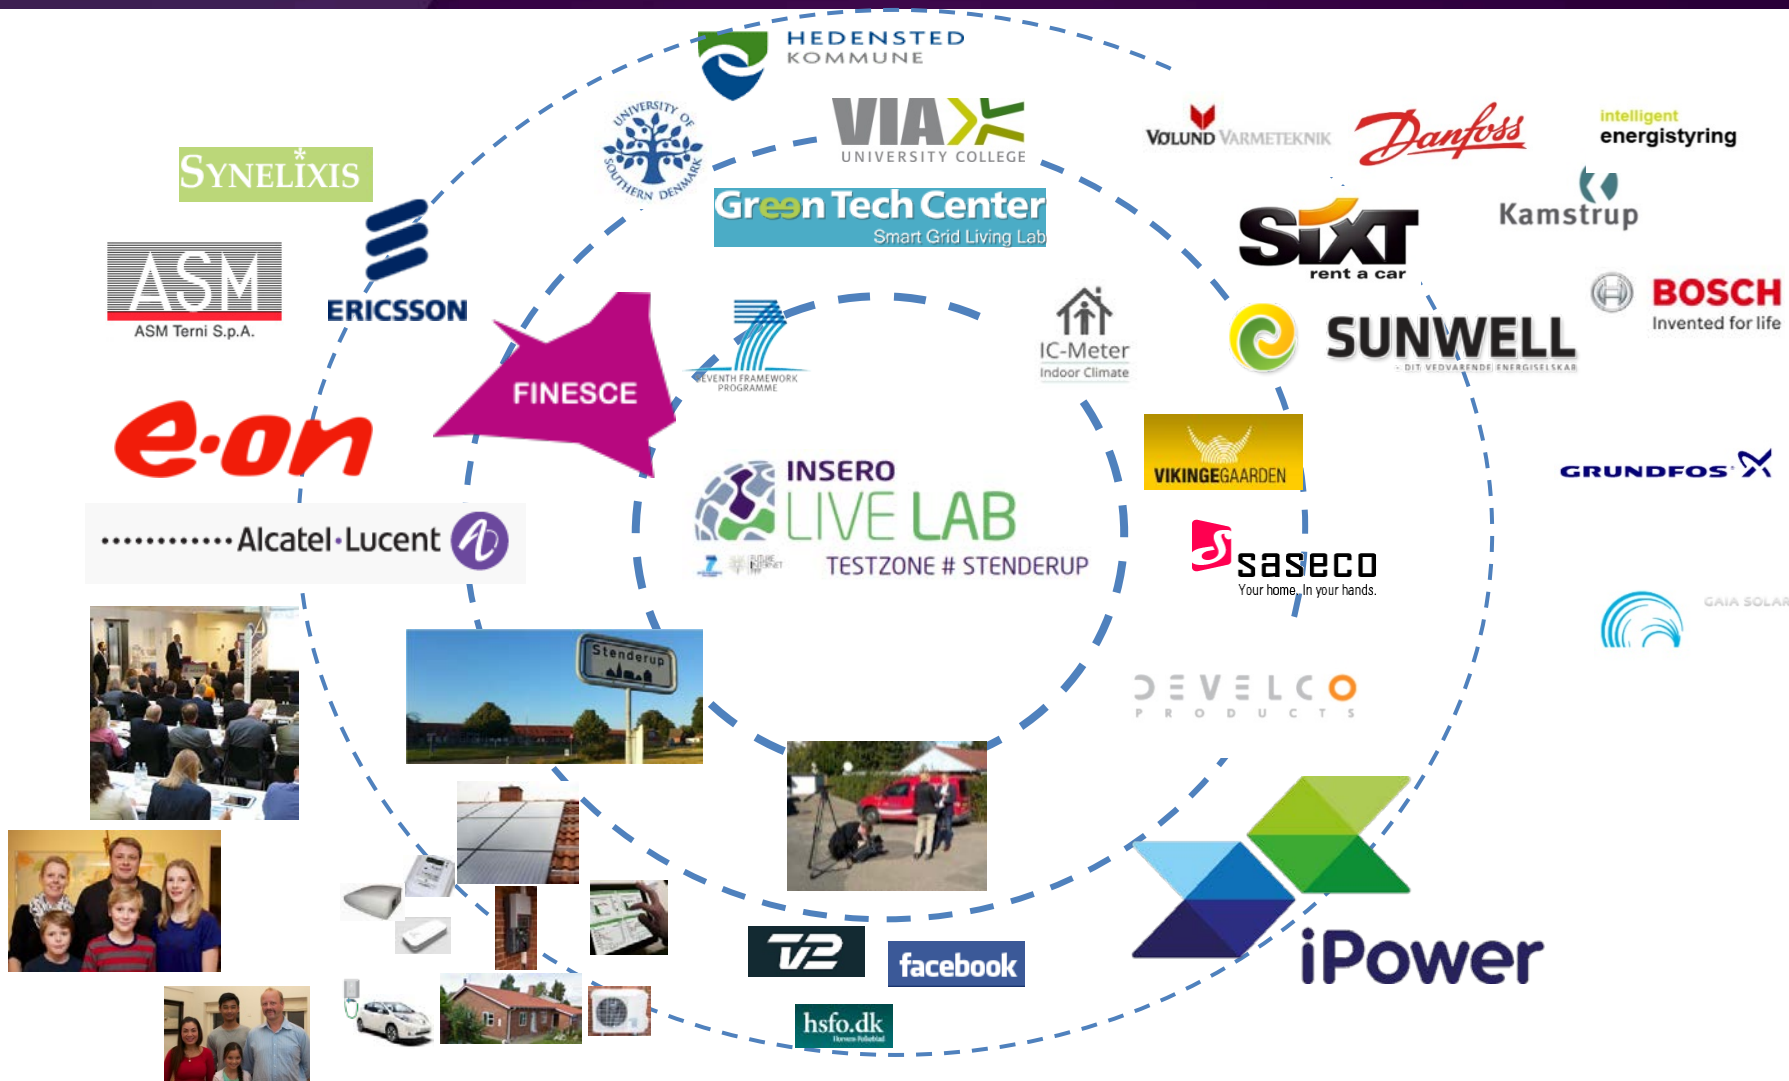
HEDENSTED KOMMUNE

VIA UNIVERSITY COLLEGE

UNIVERSITY OF SOUTHERN DENMARK

Green Tech Center
Smart Grid Living Lab

VØLUND VARMETEKNIK

Danfoss

intelligent energistyring

SYNELIXIS

ASM
ASM Terni S.p.A.

ERICSSON

SIXT rent a car

Kamstrup

BOSCH
Invented for life

SUNWELL
DIT VEDVARENDE ENERGISELSKAB

IC-Meter
Indoor Climate

FINESCE

SEVENTH FRAMEWORK PROGRAMME

e·on

VIKINGEGAARDEN

GRUNDFOS

INSERO
LIVE LAB
TESTZONE # STENDERUP

FUTURE INTERNET

············Alcatel·Lucent

saseco
Your home. In your hands.

GAIA SOLAR

Stenderup

DEVELCO
PRODUCTS

TV2

facebook

hsfo.dk

iPower